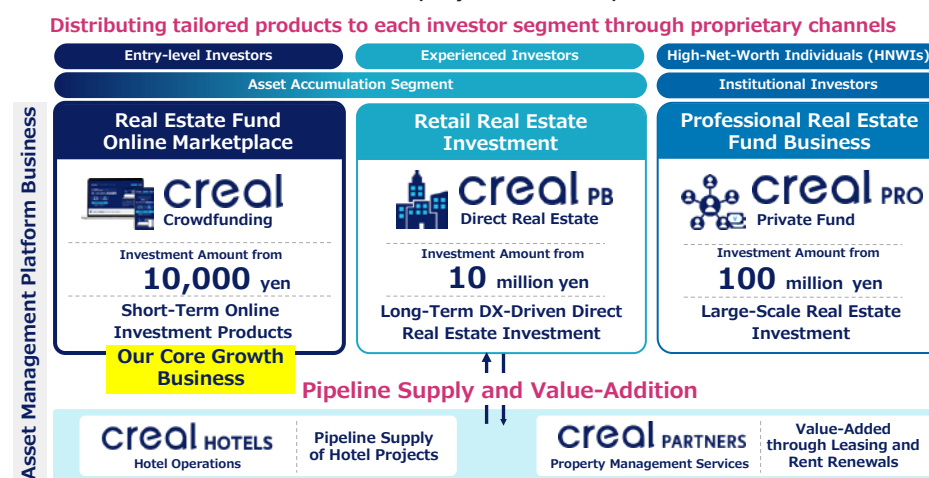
Distributing tailored products to each investor segment through proprietary channels

Entry-level Investors
Experienced Investors
High-Net-Worth Individuals (HNWIs)
Asset Accumulation Segment
Institutional Investors

Asset Management Platform Business

Real Estate Fund Online Marketplace
creal
Crowdfunding
Investment Amount from
10,000 yen
Short-Term Online Investment Products
Our Core Growth Business

Retail Real Estate Investment
creal PB
Direct Real Estate
Investment Amount from
10 million yen
Long-Term DX-Driven Direct Real Estate Investment

Professional Real Estate Fund Business
creal PRO
Private Fund
Investment Amount from
100 million yen
Large-Scale Real Estate Investment

Pipeline Supply and Value-Addition

creal HOTELS
Hotel Operations
Pipeline Supply of Hotel Projects

creal PARTNERS
Property Management Services
Value-Added through Leasing and Rent Renewals